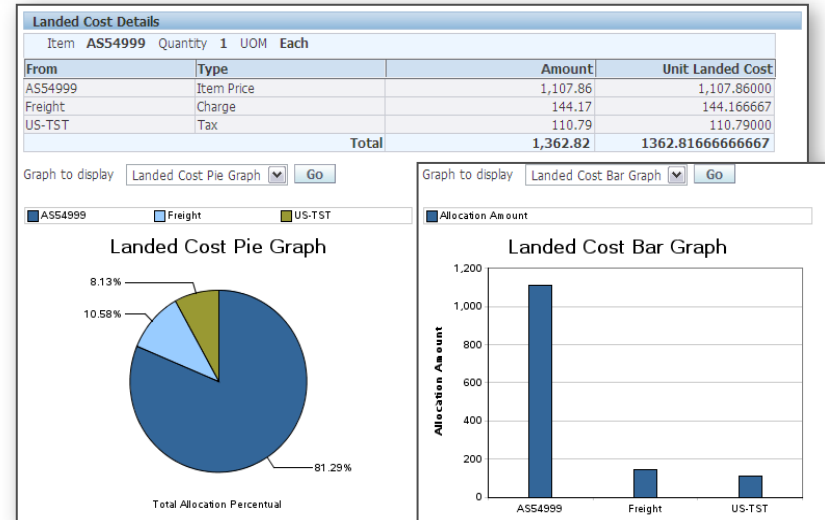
Landed Cost Details

Item **AS54999** Quantity **1** UOM **Each**

| From | Type | Amount | Unit Landed Cost |
|---|---|---|---|
| AS54999 | Item Price | 1,107.86 | 1,107.86000 |
| Freight | Charge | 144.17 | 144.166667 |
| US-TST | Tax | 110.79 | 110.79000 |
| | Total | 1,362.82 | 1362.81666666667 |

Graph to display Landed Cost Pie Graph Go

AS54999 Freight US-TST

Landed Cost Pie Graph

8.13%
10.58%
81.29%

Total Allocation Percentual

Graph to display Landed Cost Bar Graph Go

Allocation Amount

Landed Cost Bar Graph

1,200
1,000
800
600
400
200
0

Allocation Amount

AS54999 Freight US-TST